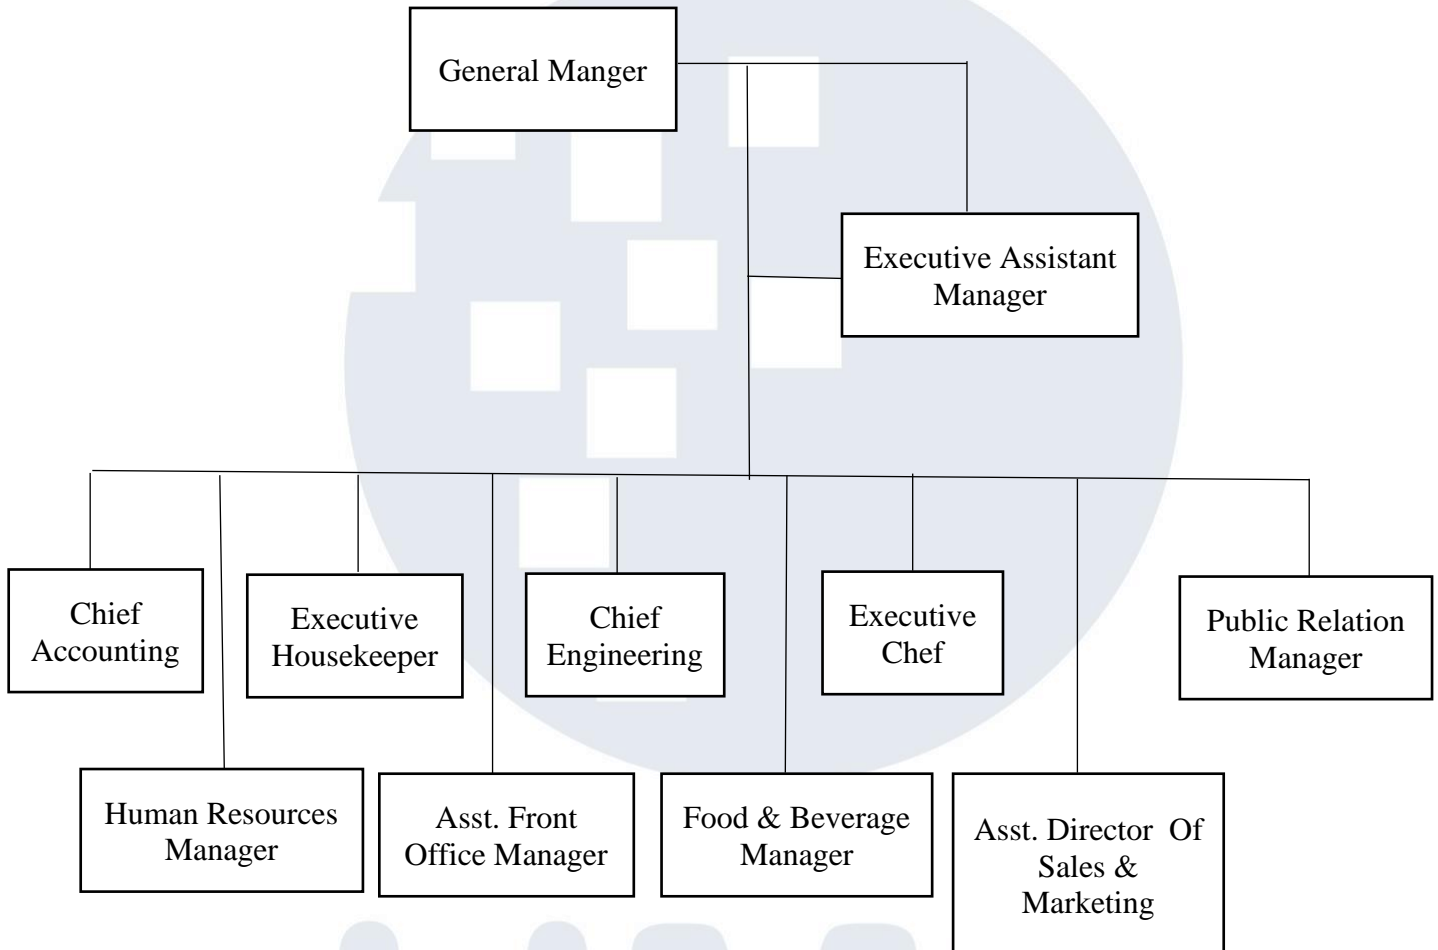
General Manger

Executive Assistant Manager

Chief Accounting

Executive Housekeeper

Chief Engineering

Executive Chef

Public Relation Manager

Human Resources Manager

Asst. Front Office Manager

Food & Beverage Manager

Asst. Director Of Sales & Marketing